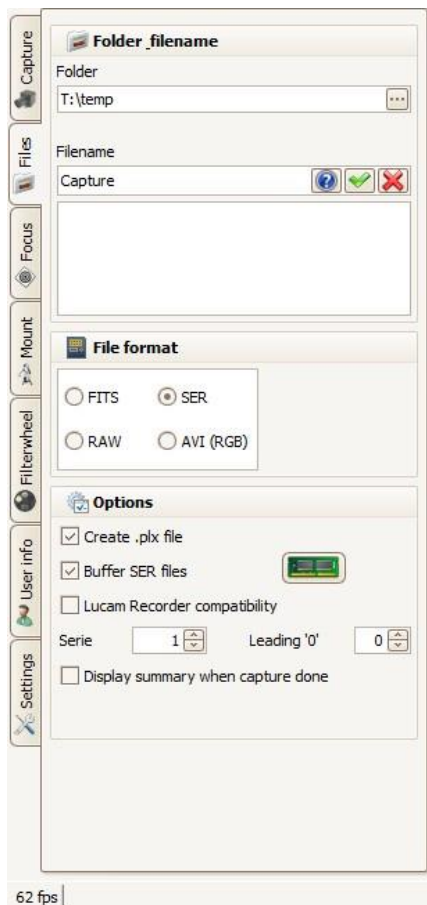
Capture

Files

Focus

Mount

Filterwheel

User info

Settings

Folder_filename

Folder

T:\temp

...

Filename

Capture

File format

FITS

SER

RAW

AVI (RGB)

Options

Create .plx file

Buffer SER files

Lucam Recorder compatibility

Serie

1

Leading '0'

0

Display summary when capture done

62 fps